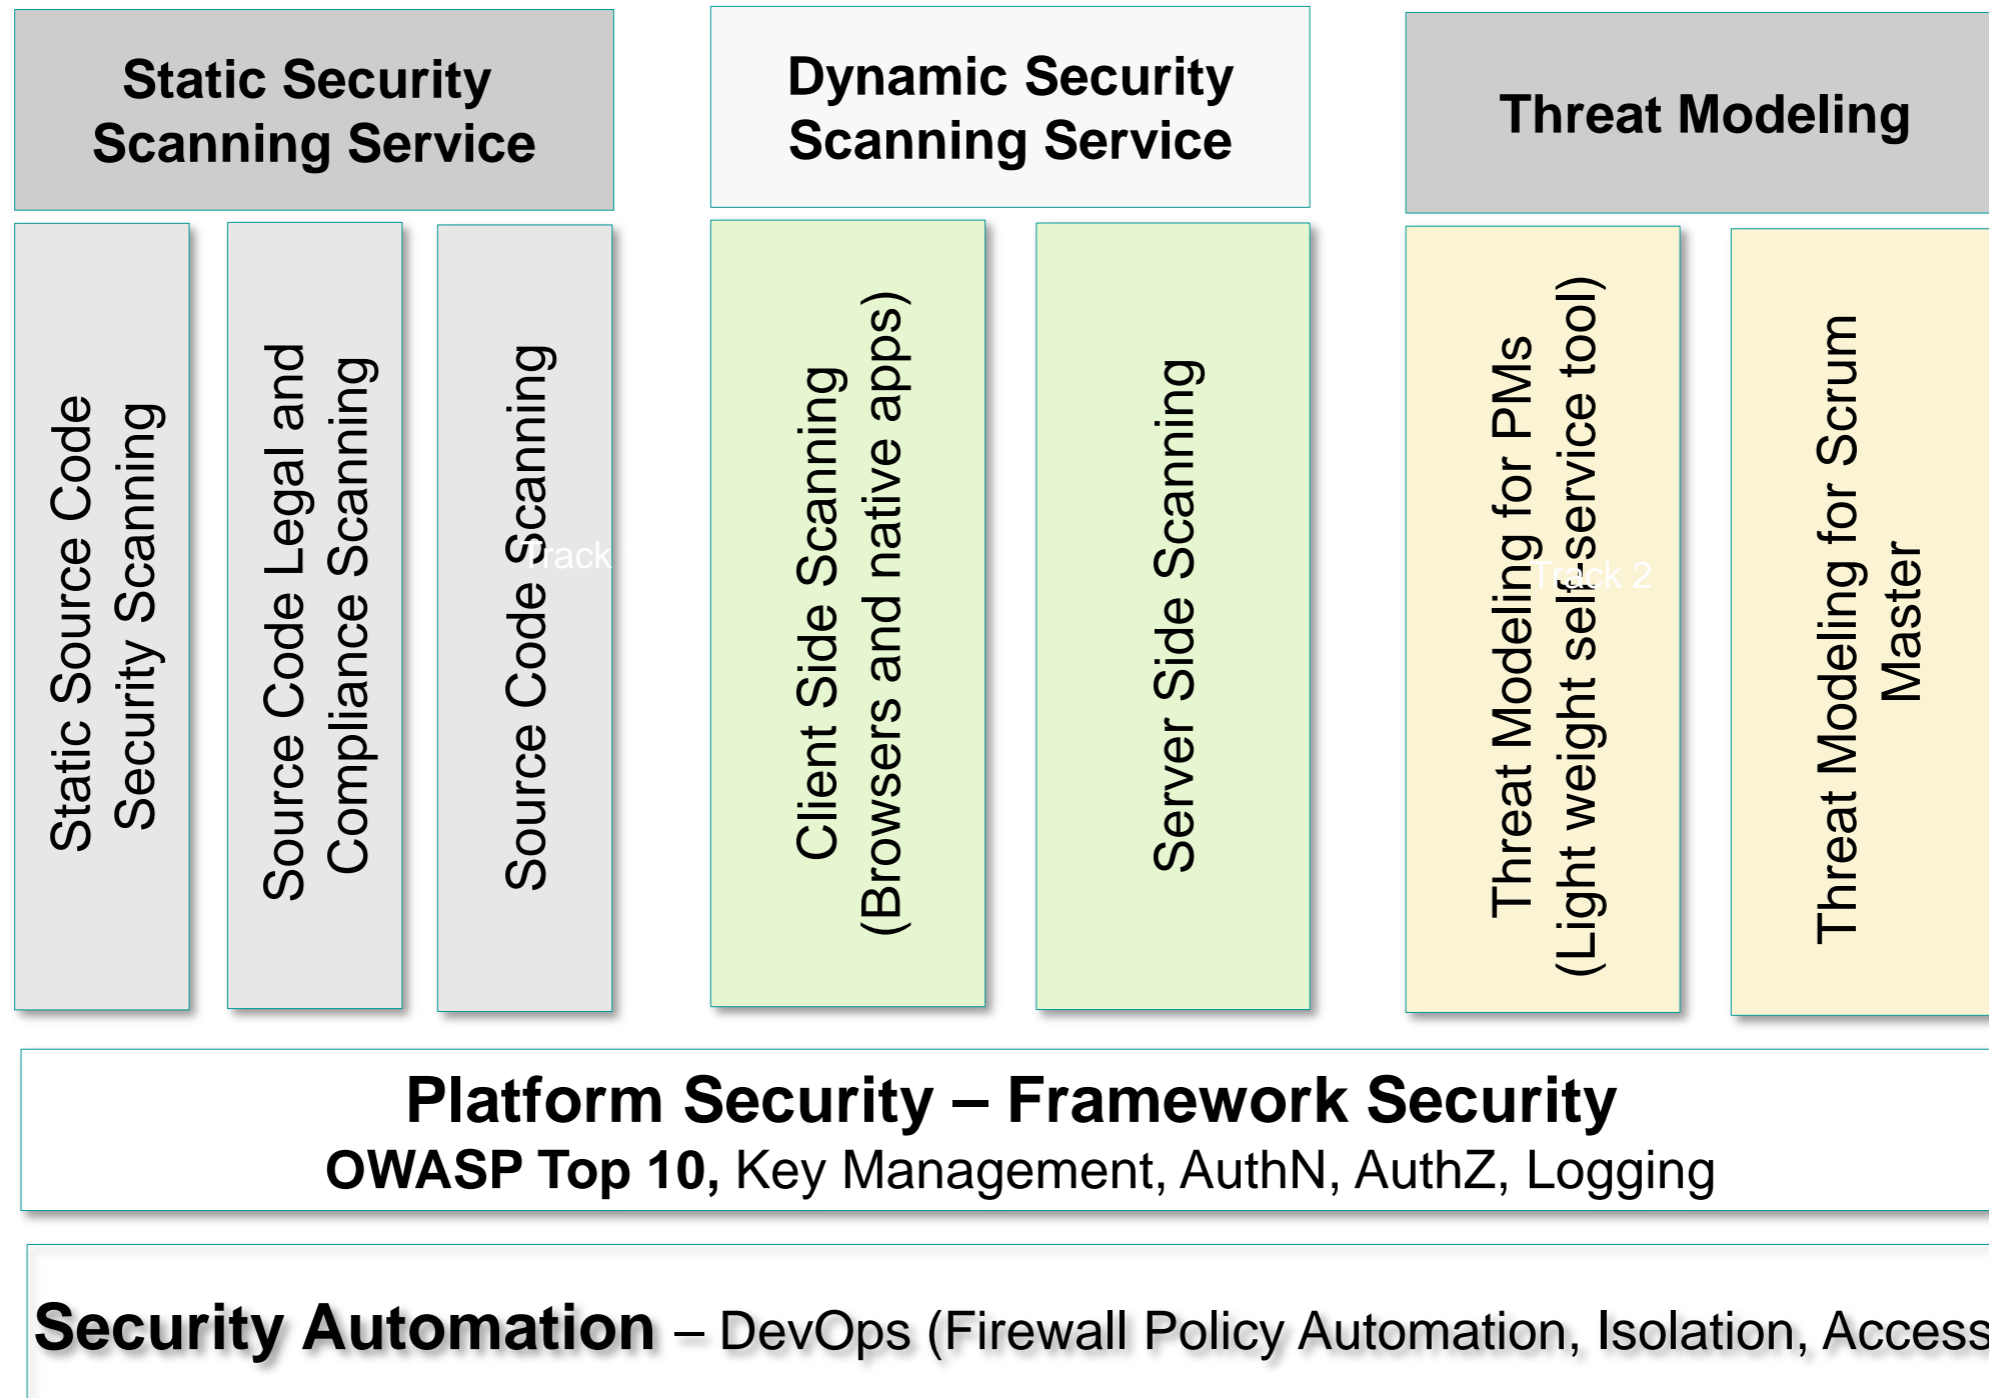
Static Security Scanning Service

Dynamic Security Scanning Service

Threat Modeling

Static Source Code Security Scanning

Source Code Legal and Compliance Scanning

Source Code Scanning

Track

Client Side Scanning (Browsers and native apps)

Server Side Scanning

Threat Modeling for PMs (Light weight self service tool)

Track 2

Threat Modeling for Scrum Master

Platform Security – Framework Security
OWASP Top 10, Key Management, AuthN, AuthZ, Logging

Security Automation – DevOps (Firewall Policy Automation, Isolation, Access